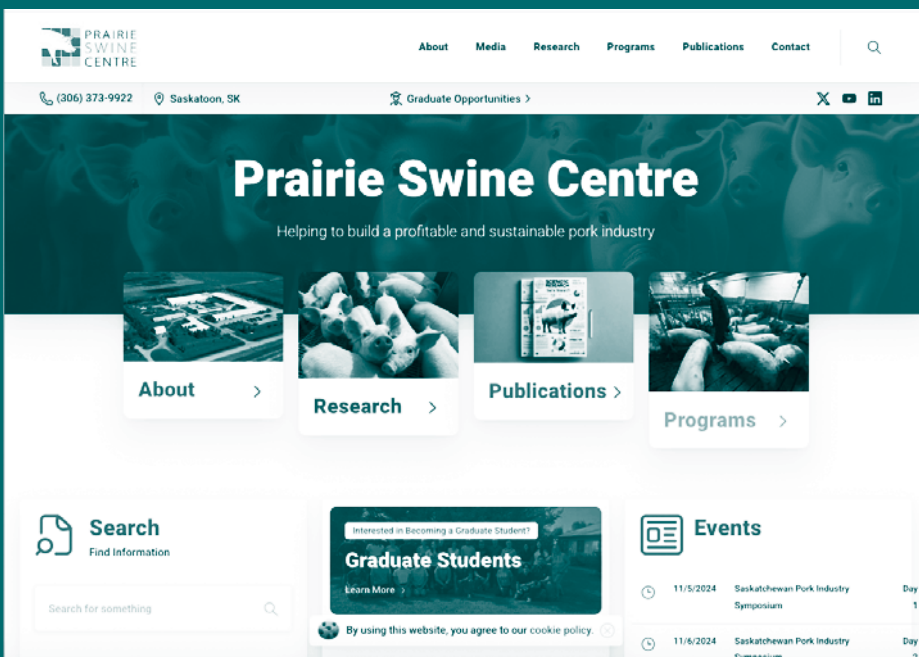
PRAIRIE SWINE CENTRE

About Media Research Programs Publications Contact

(306) 373-9922 Saskatoon, SK Graduate Opportunities >

Prairie Swine Centre

Helping to build a profitable and sustainable pork industry

About >

Research >

Publications >

Programs >

Search
Find Information

Search for something

Interested in Becoming a Graduate Student?
Graduate Students
Learn More >

Events

11/5/2024 Saskatchewan Pork Industry Symposium Day 1

11/6/2024 Saskatchewan Pork Industry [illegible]

By using this website, you agree to our cookie policy.